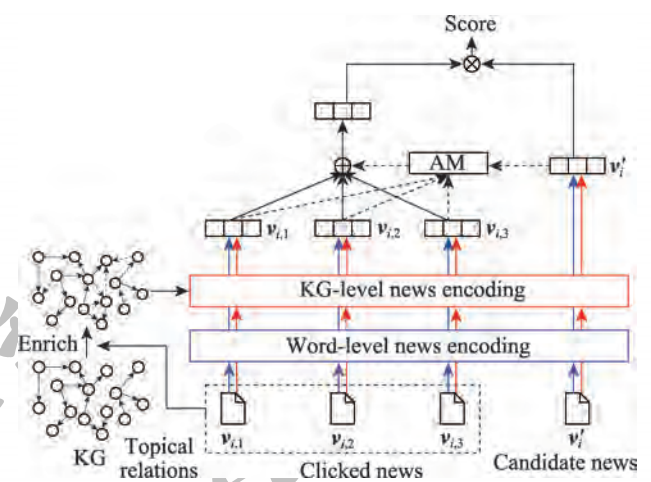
Score

AM

$v_i'$

$v_{i,1}$

$v_{i,2}$

$v_{i,3}$

KG-level news encoding

Enrich

Word-level news encoding

KG

Topical relations

$v_{i,1}$

$v_{i,2}$

$v_{i,3}$

Clicked news

$v_i'$

Candidate news